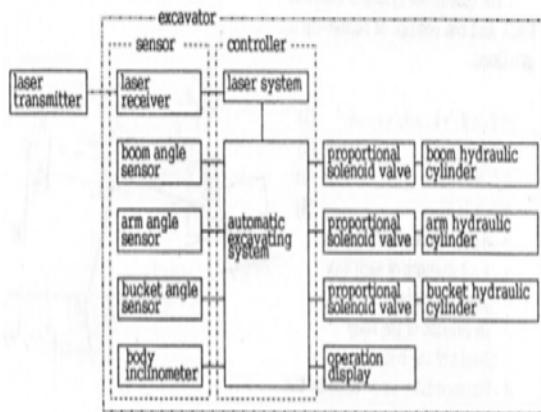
excavator

sensor

controller

laser transmitter

laser receiver

laser system

boom angle sensor

arm angle sensor

bucket angle sensor

body inclinometer

automatic excavating system

proportional solenoid valve

boom hydraulic cylinder

proportional solenoid valve

arm hydraulic cylinder

proportional solenoid valve

bucket hydraulic cylinder

operation display